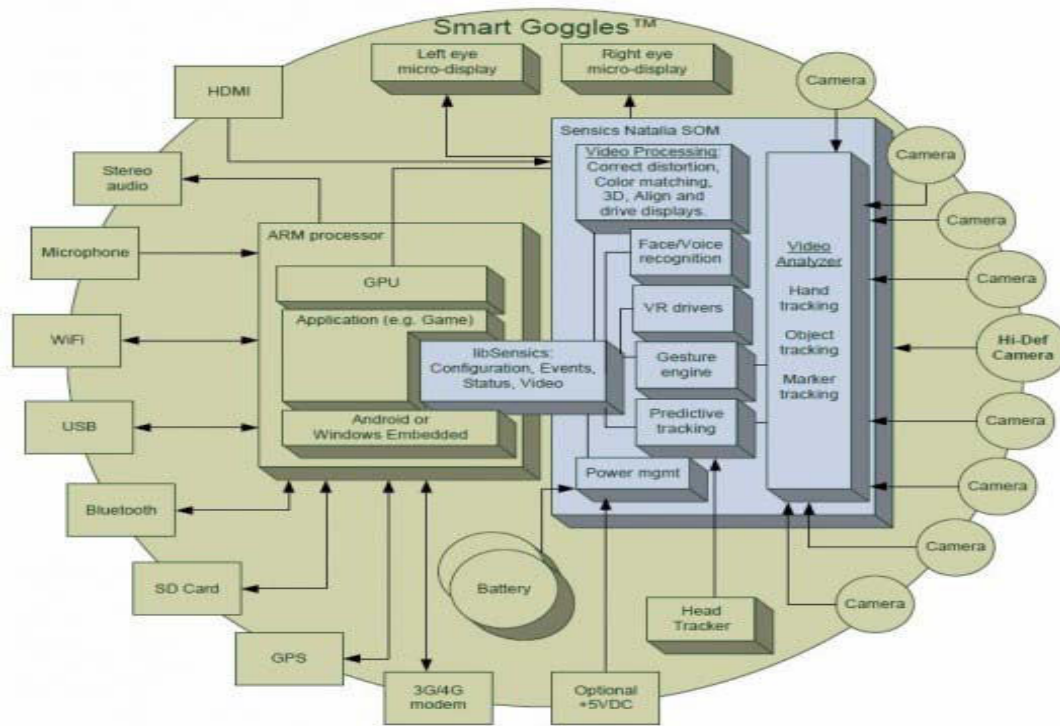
Smart Goggles™

Left eye micro-display

Right eye micro-display

HDMI

Camera

Sensics Natalia SOM

Video Processing: Correct distortion, Color matching, 3D, Align and drive displays.

Camera

Stereo audio

Camera

ARM processor

Microphone

Face/Voice recognition

Video Analyzer

Camera

GPU

Hand tracking

VR drivers

Application (e.g. Game)

WiFi

Object tracking

libSensics: Configuration, Events, Status, Video

Gesture engine

Hi-Def Camera

Marker tracking

USB

Android or Windows Embedded

Predictive tracking

Camera

Power mgmt

Camera

Bluetooth

Camera

Battery

SD Card

Camera

Head Tracker

GPS

3G/4G modem

Optional +5VDC